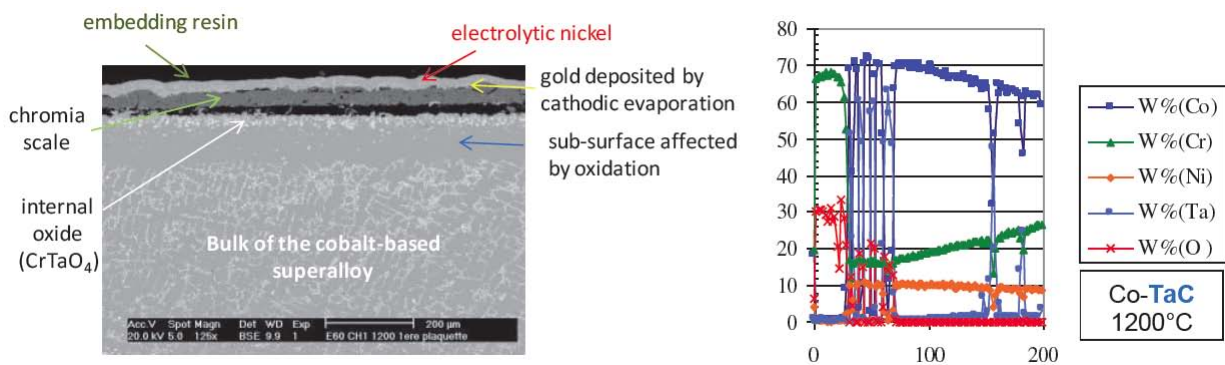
embedding resin

electrolytic nickel

gold deposited by cathodic evaporation

chromia scale

sub-surface affected by oxidation

internal oxide ($CrTaO_4$)

Bulk of the cobalt-based superalloy

Acc.V Spot Magn Det WD Exp 200 µm
20.0 kV 5.0 125x BSE 9.9 1 E60 CH1 1200 1ere plaquette

80
70
60
50
40
30
20
10
0
0 100 200

W%(Co)
W%(Cr)
W%(Ni)
W%(Ta)
W%(O )

Co-TaC
1200°C